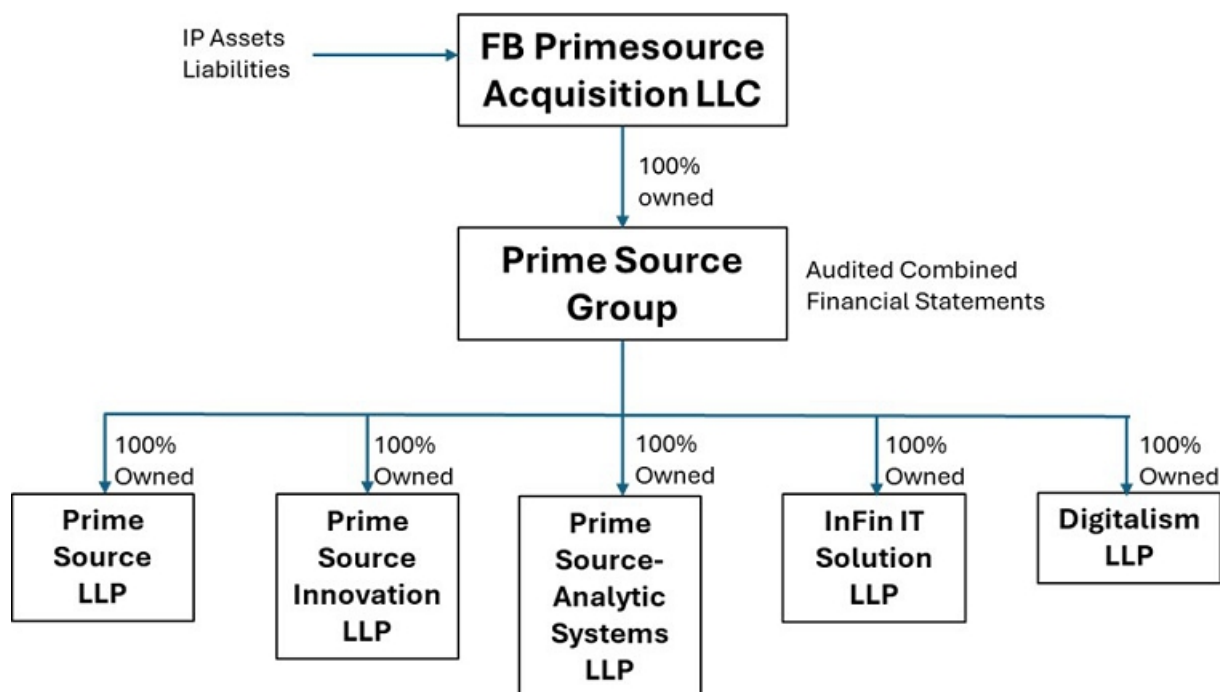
IP Assets
Liabilities

FB Primesource Acquisition LLC

100% owned

Prime Source Group

Audited Combined Financial Statements

100% Owned

Prime Source LLP

100% Owned

Prime Source Innovation LLP

100% Owned

Prime Source-Analytic Systems LLP

100% Owned

InFin IT Solution LLP

100% Owned

Digitalism LLP